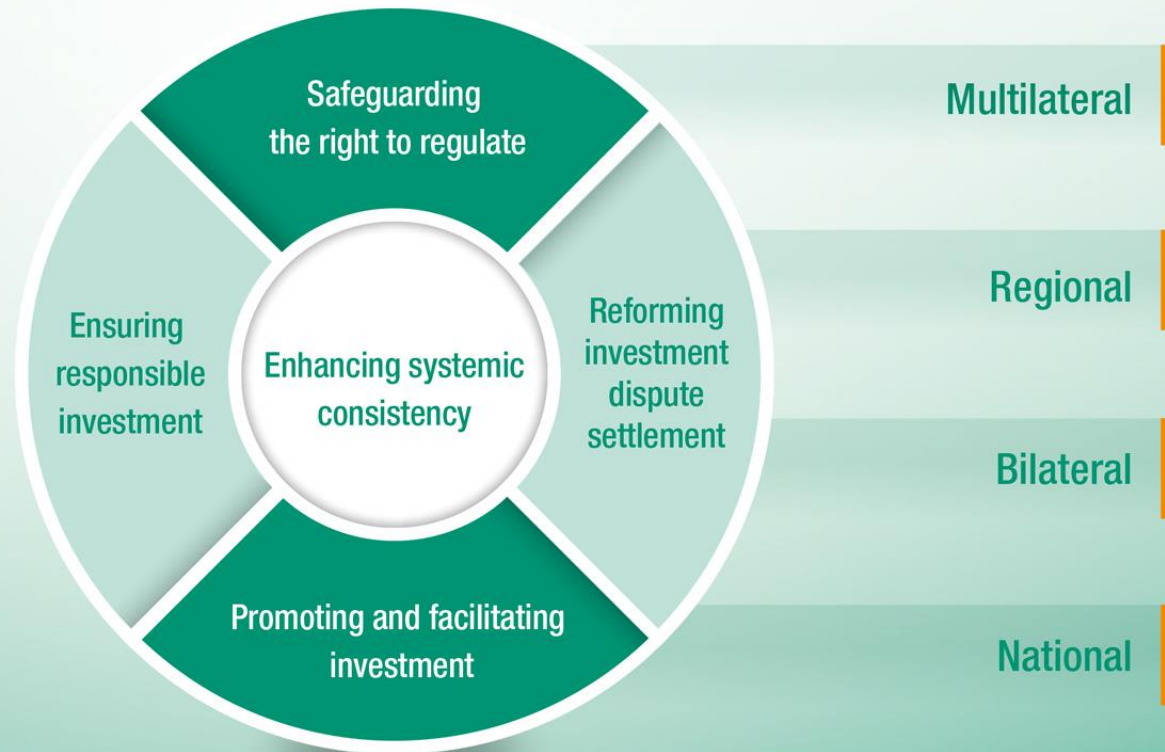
Safeguarding the right to regulate

Ensuring responsible investment

Enhancing systemic consistency

Reforming investment dispute settlement

Promoting and facilitating investment

Multilateral

Regional

Bilateral

National